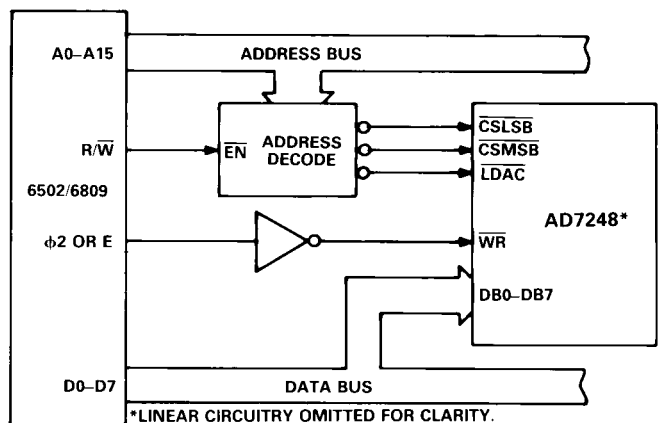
A0–A15

ADDRESS BUS

R/$\overline{W}$

$\overline{EN}$

ADDRESS DECODE

$\overline{CSLSB}$

$\overline{CSMSB}$

$\overline{LDAC}$

6502/6809

AD7248*

$\phi$2 OR E

$\overline{WR}$

DB0–DB7

D0–D7

DATA BUS

*LINEAR CIRCUITRY OMITTED FOR CLARITY.